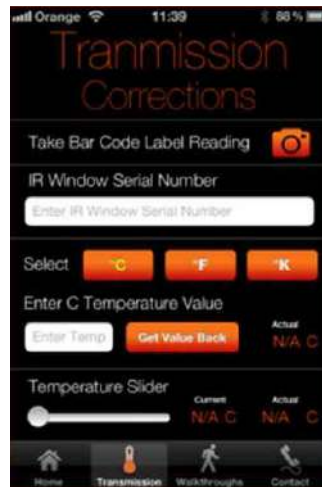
Orange 11:39 88 %

Tranmission Corrections

Take Bar Code Label Reading

IR Window Serial Number

Enter IR Window Serial Number

Select °C °F °K

Enter C Temperature Value

Enter Temp Get Value Back Actual N/A C

Temperature Slider Current N/A C Actual N/A C

Home Transmission Walkthroughs Contact